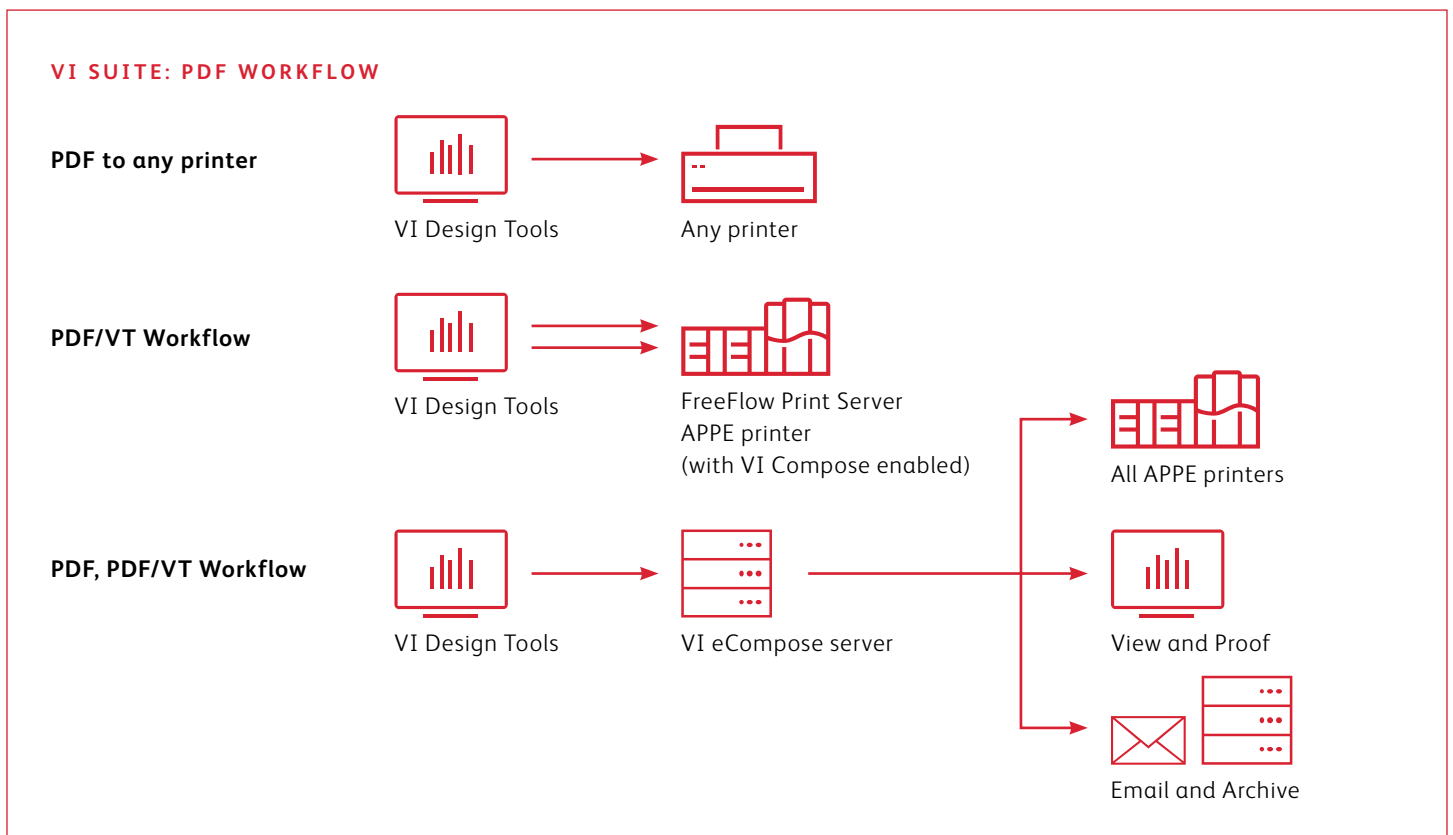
VI SUITE: PDF WORKFLOW

PDF to any printer

VI Design Tools

Any printer

PDF/VT Workflow

VI Design Tools

FreeFlow Print Server
APPE printer
(with VI Compose enabled)

All APPE printers

PDF, PDF/VT Workflow

VI Design Tools

VI eCompose server

View and Proof

Email and Archive